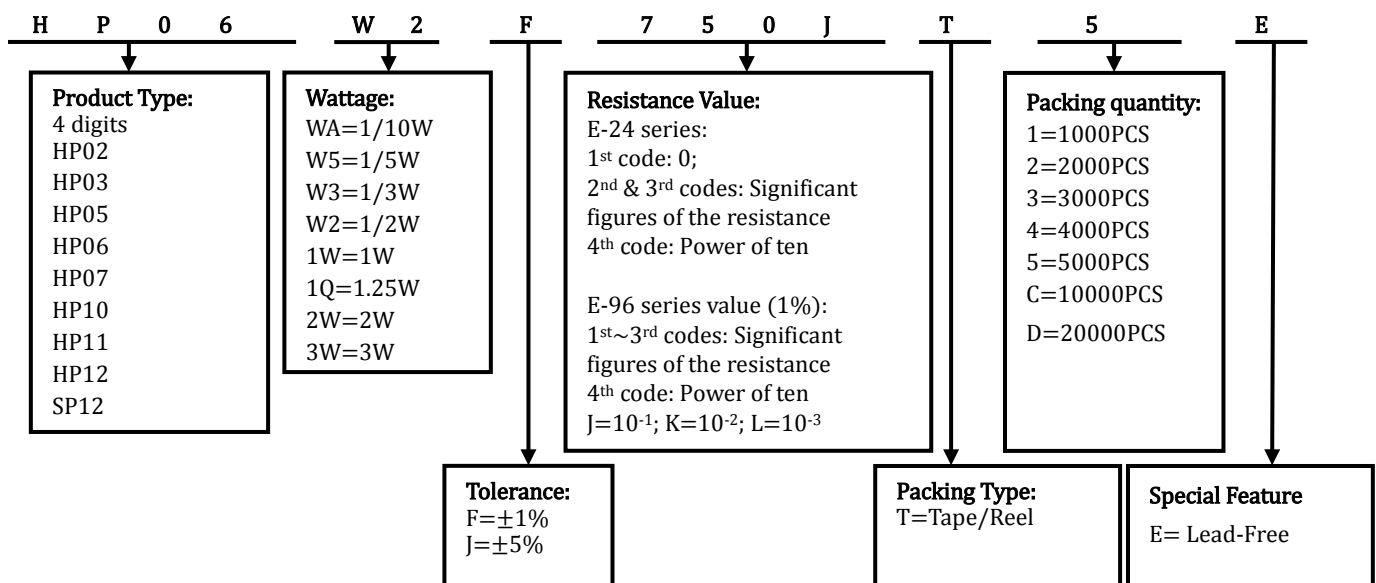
H P 0 6 W 2 F 7 5 0 J T 5 E

Product Type:
4 digits
HP02
HP03
HP05
HP06
HP07
HP10
HP11
HP12
SP12

Wattage:
WA=1/10W
W5=1/5W
W3=1/3W
W2=1/2W
1W=1W
1Q=1.25W
2W=2W
3W=3W

Resistance Value:
E-24 series:
1$^{st}$ code: 0;
2$^{nd}$ & 3$^{rd}$ codes: Significant figures of the resistance
4$^{th}$ code: Power of ten

E-96 series value (1%):
1$^{st}$~3$^{rd}$ codes: Significant figures of the resistance
4$^{th}$ code: Power of ten
J=$10^{-1}$; K=$10^{-2}$; L=$10^{-3}$

Packing quantity:
1=1000PCS
2=2000PCS
3=3000PCS
4=4000PCS
5=5000PCS
C=10000PCS
D=20000PCS

Tolerance:
F=±1%
J=±5%

Packing Type:
T=Tape/Reel

Special Feature
E= Lead-Free